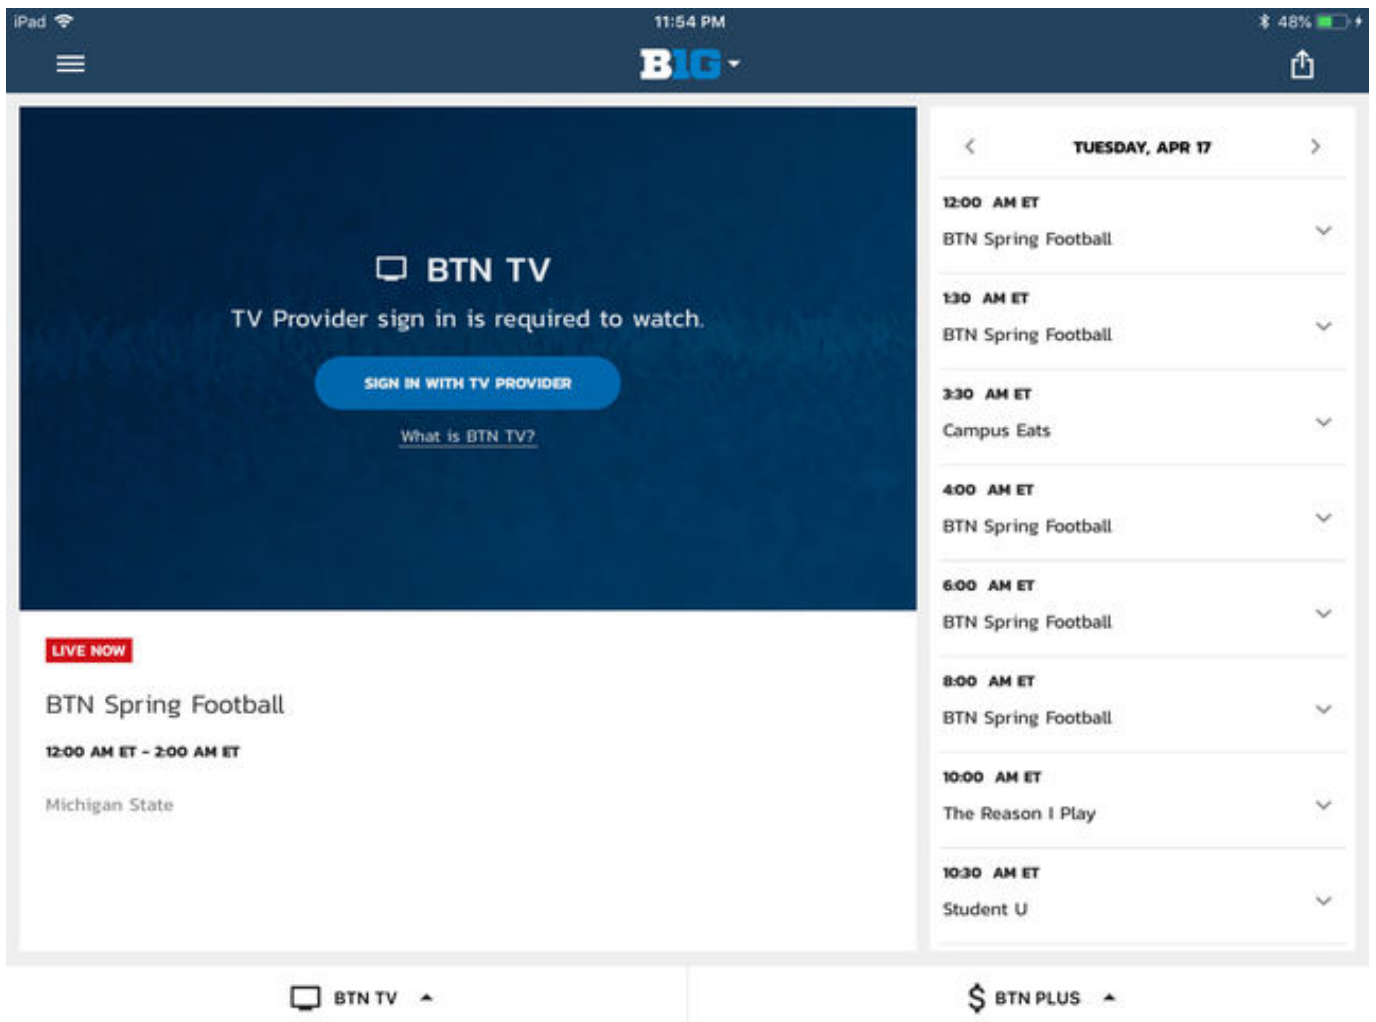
iPad 11:54 PM 48%

B1G

BTN TV

TV Provider sign in is required to watch.

SIGN IN WITH TV PROVIDER

What is BTN TV?

LIVE NOW

BTN Spring Football

12:00 AM ET - 2:00 AM ET

Michigan State

TUESDAY, APR 17

12:00 AM ET
BTN Spring Football

1:30 AM ET
BTN Spring Football

3:30 AM ET
Campus Eats

4:00 AM ET
BTN Spring Football

6:00 AM ET
BTN Spring Football

8:00 AM ET
BTN Spring Football

10:00 AM ET
The Reason I Play

10:30 AM ET
Student U

BTN TV

$ BTN PLUS